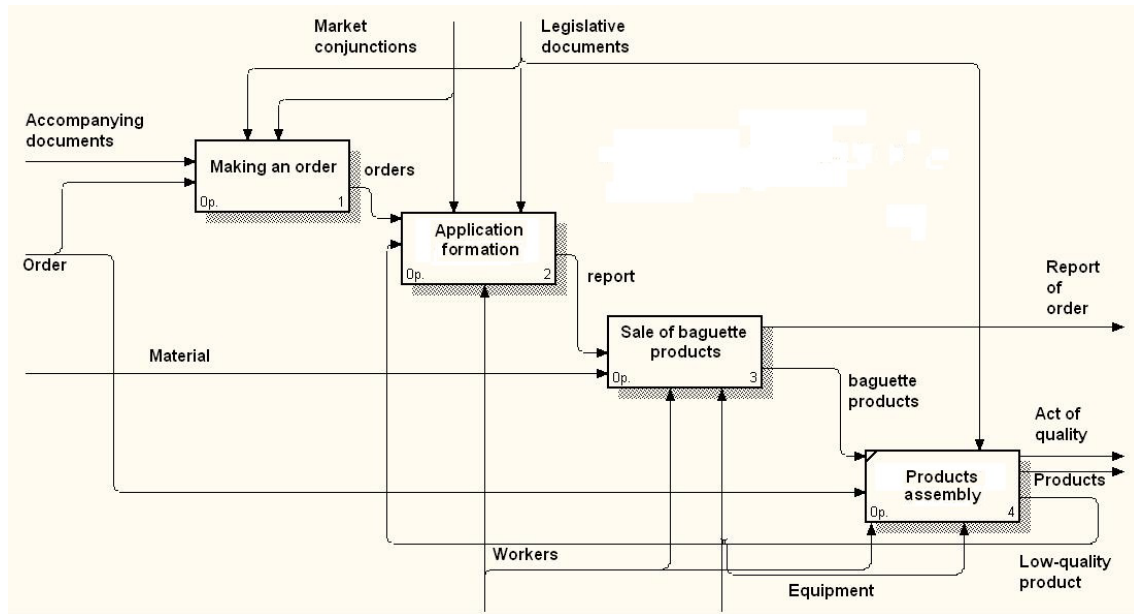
Market conjunctions

Legislative documents

Accompanying documents

Making an order

0p.

1

orders

Order

Application formation

0p.

2

report

Report of order

Material

Sale of baguette products

0p.

3

baguette products

Act of quality

Products assembly

0p.

4

Products

Workers

Low-quality product

Equipment